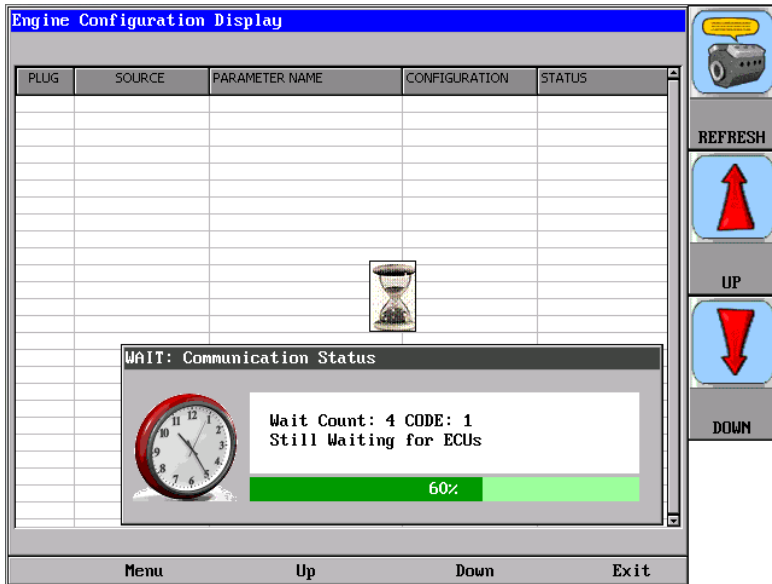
Engine Configuration Display

| PLUG | SOURCE | PARAMETER NAME | CONFIGURATION | STATUS |
|---|---|---|---|---|

WAIT: Communication Status

Wait Count: 4 CODE: 1
Still Waiting for ECUs

60%

REFRESH

UP

DOWN

Menu Up Down Exit